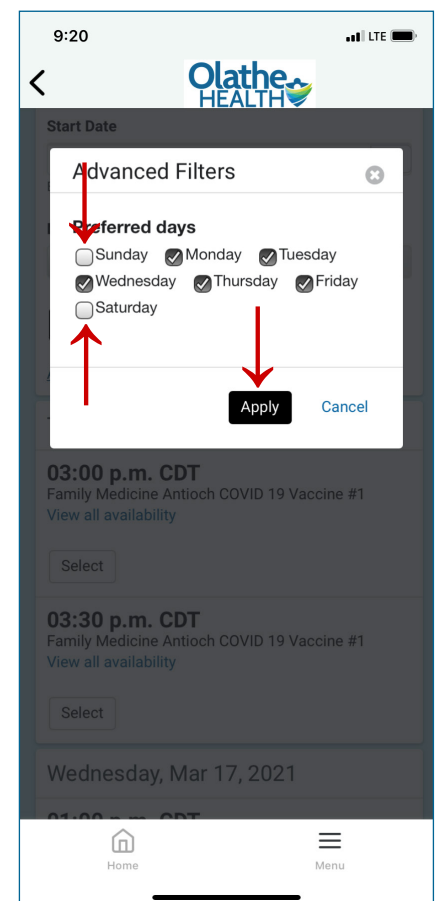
9:20

LTE

Olathe HEALTH

Start Date

Advanced Filters

Preferred days

Sunday Monday Tuesday

Wednesday Thursday Friday

Saturday

Apply Cancel

03:00 p.m. CDT

Family Medicine Antioch COVID 19 Vaccine #1

View all availability

Select

03:30 p.m. CDT

Family Medicine Antioch COVID 19 Vaccine #1

View all availability

Select

Wednesday, Mar 17, 2021

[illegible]

Home

Menu